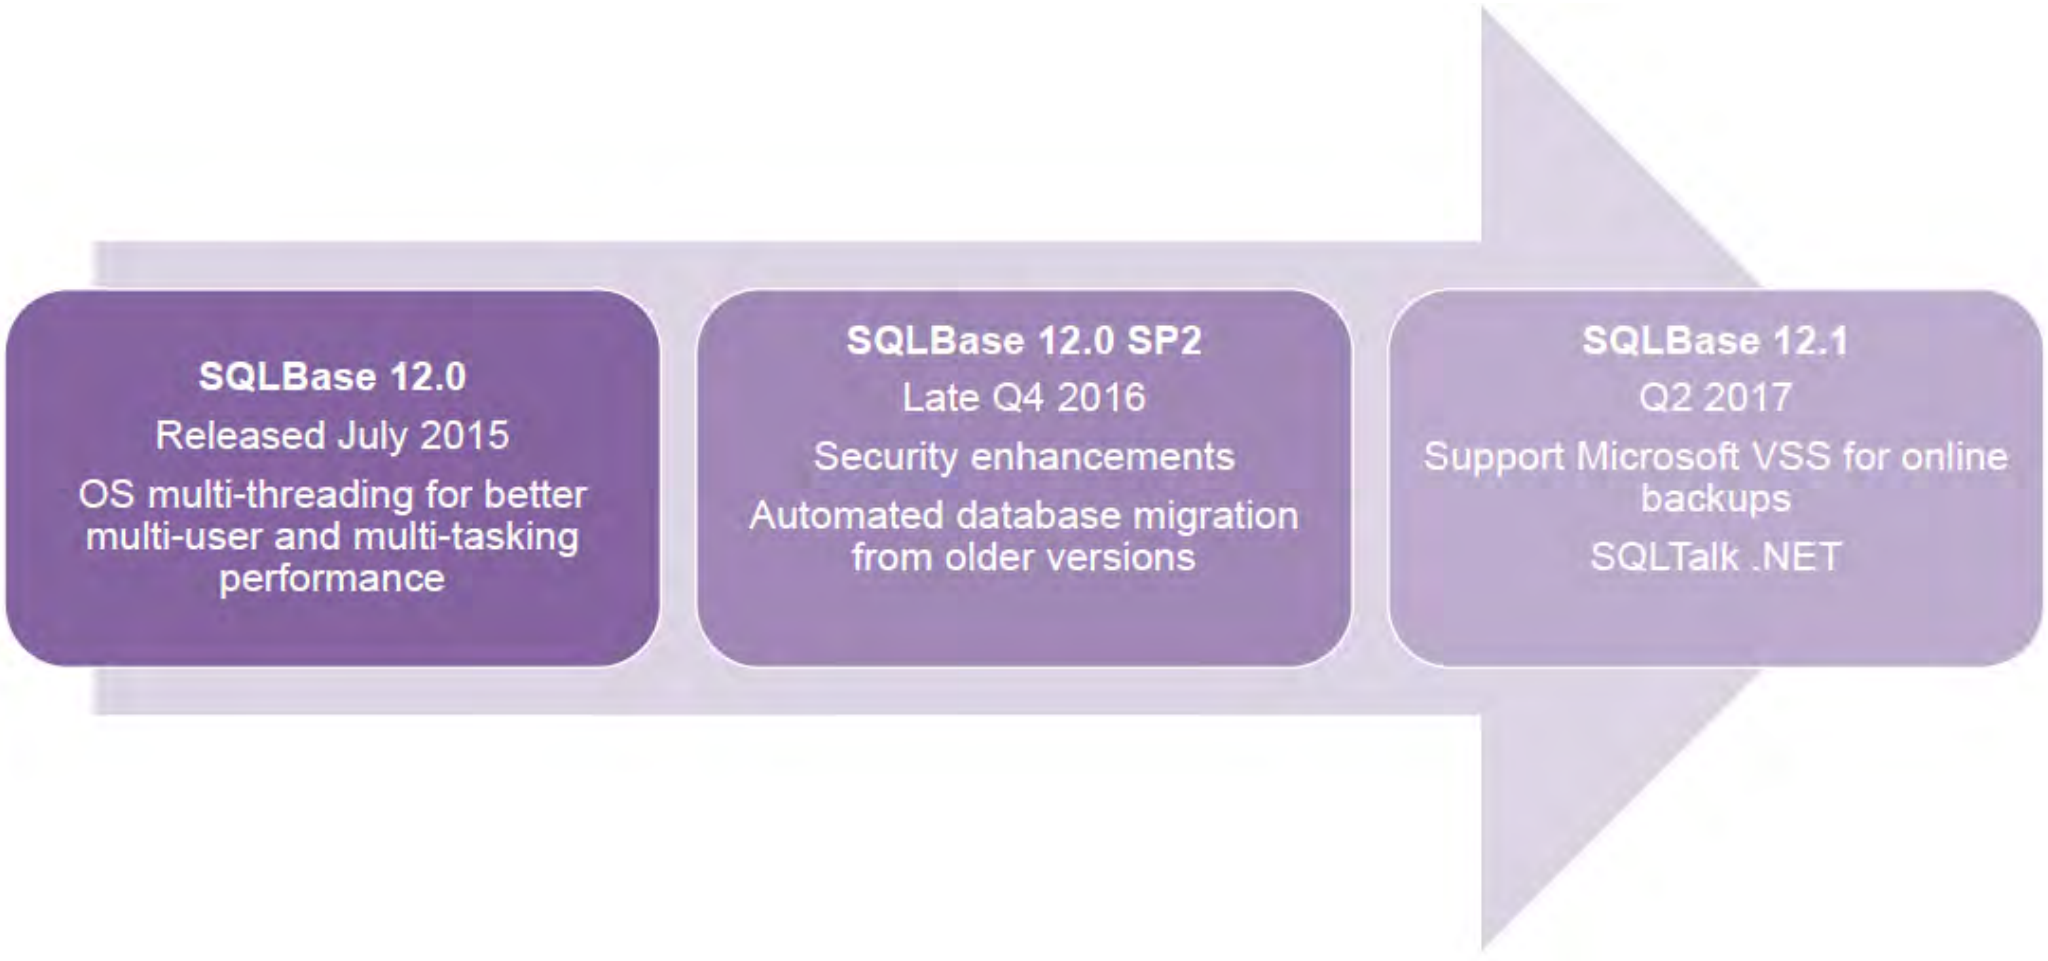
SQLBase 12.0
Released July 2015
OS multi-threading for better multi-user and multi-tasking performance

SQLBase 12.0 SP2
Late Q4 2016
Security enhancements
Automated database migration from older versions

SQLBase 12.1
Q2 2017
Support Microsoft VSS for online backups
SQLTalk .NET